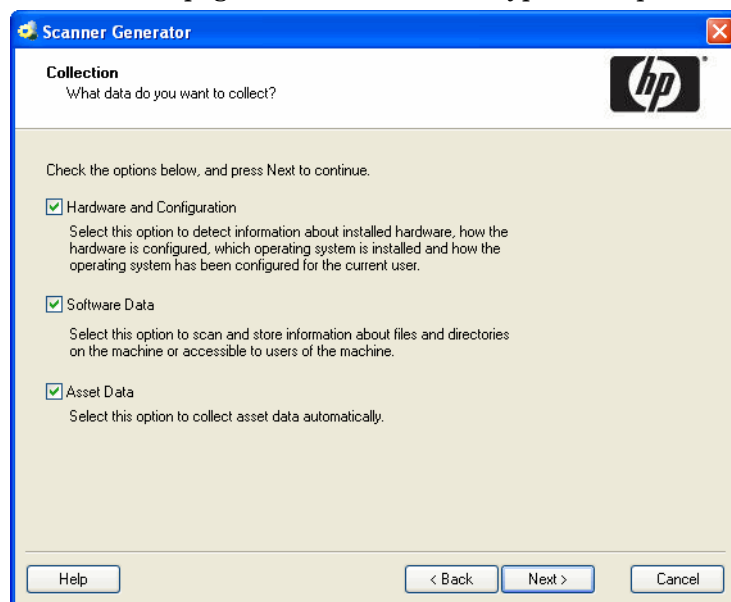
Scanner Generator

Collection
What data do you want to collect?

hp

Check the options below, and press Next to continue.

Hardware and Configuration

Select this option to detect information about installed hardware, how the hardware is configured, which operating system is installed and how the operating system has been configured for the current user.

Software Data

Select this option to scan and store information about files and directories on the machine or accessible to users of the machine.

Asset Data

Select this option to collect asset data automatically.

Help

< Back

Next >

Cancel